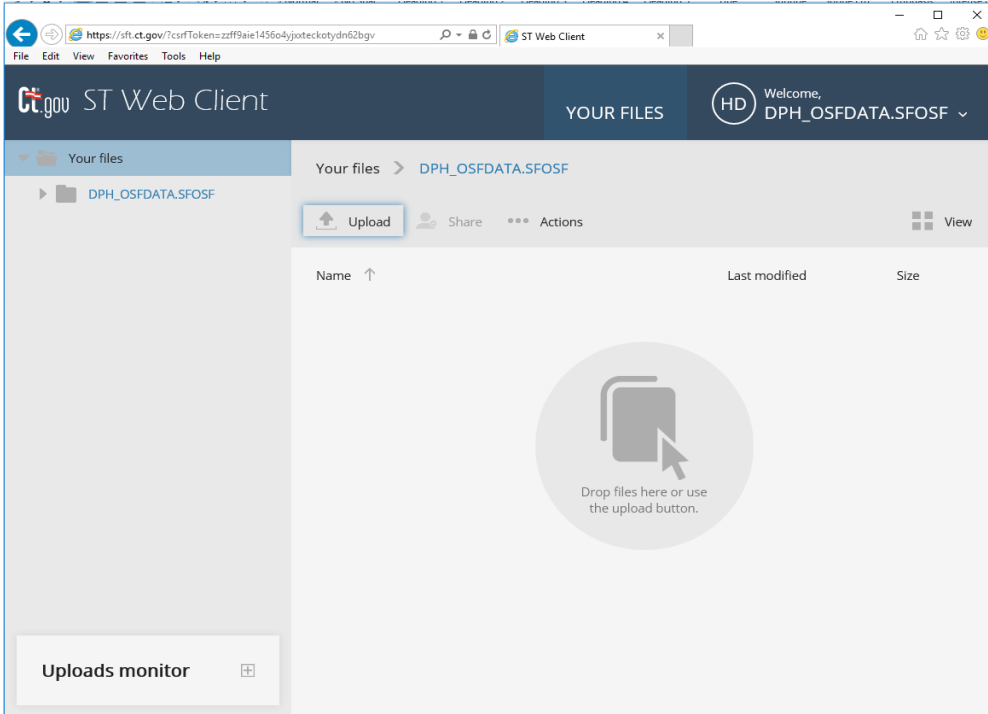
https://sft.ct.gov/?csrfToken=zzff9aie1456o4yjxxteckotydn62bgv

ST Web Client

File Edit View Favorites Tools Help

ct.gov ST Web Client

YOUR FILES

HD Welcome, DPH_OSFDATA.SFOSF

Your files

DPH_OSFDATA.SFOSF

Your files > DPH_OSFDATA.SFOSF

Upload Share Actions View

Name Last modified Size

Drop files here or use the upload button.

Uploads monitor